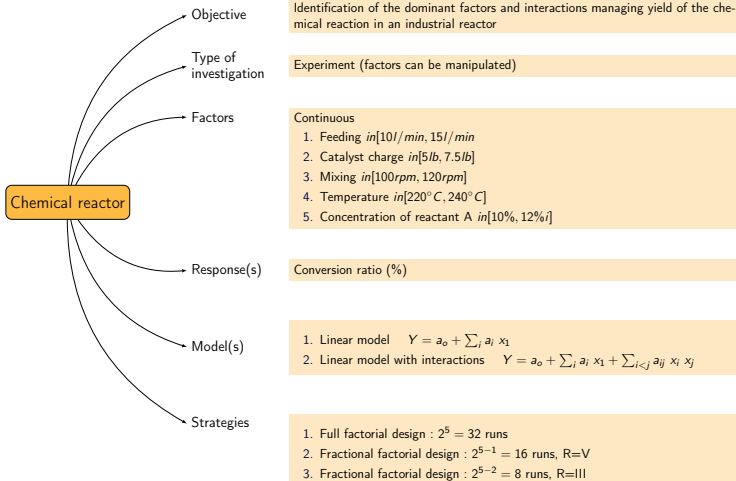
Chemical reactor

Objective

Identification of the dominant factors and interactions managing yield of the chemical reaction in an industrial reactor

Type of investigation

Experiment (factors can be manipulated)

Factors

Continuous

1. Feeding $in[10l/min, 15l/min$
2. Catalyst charge $in[5lb, 7.5lb]$
3. Mixing $in[100rpm, 120rpm]$
4. Temperature $in[220^\circ C, 240^\circ C]$
5. Concentration of reactant A $in[10\%, 12\%i]$

Response(s)

Conversion ratio (%)

Model(s)

1. Linear model $Y = a_o + \sum_i a_i \, x_1$
2. Linear model with interactions $Y = a_o + \sum_i a_i \, x_1 + \sum_{i<j} a_{ij} \, x_i \, x_j$

Strategies

1. Full factorial design : $2^5 = 32$ runs
2. Fractional factorial design : $2^{5-1} = 16$ runs, R=V
3. Fractional factorial design : $2^{5-2} = 8$ runs, R=III